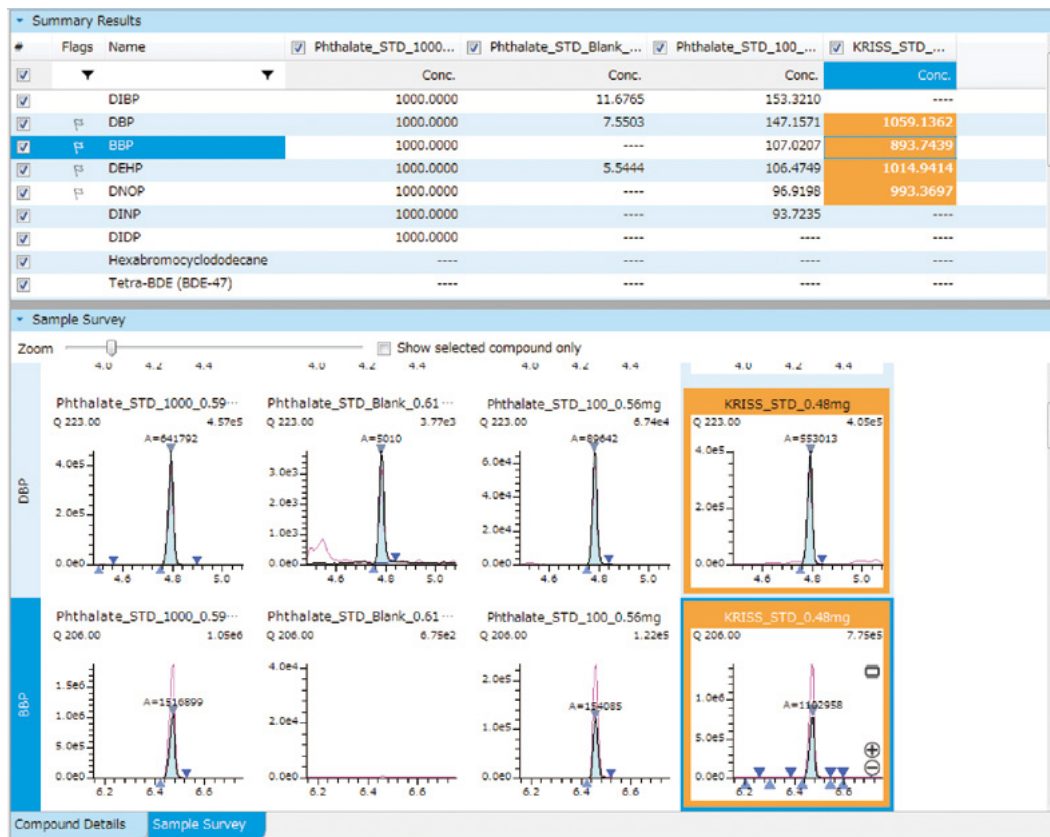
Summary Results

| # | Flags | Name | Phthalate_STD_1000... | Phthalate_STD_Blank_... | Phthalate_STD_100_... | KRISS_STD_... |
|---|---|---|---|---|---|---|
| | | | Conc. | Conc. | Conc. | Conc. |
| | | DIBP | 1000.0000 | 11.6765 | 153.3210 | ---- |
| | | DBP | 1000.0000 | 7.5503 | 147.1571 | 1059.1362 |
| | | BBP | 1000.0000 | ---- | 107.0207 | 893.7439 |
| | | DEHP | 1000.0000 | 5.5444 | 106.4749 | 1014.9414 |
| | | DNOP | 1000.0000 | ---- | 96.9198 | 993.3697 |
| | | DINP | 1000.0000 | ---- | 93.7235 | ---- |
| | | DIDP | 1000.0000 | ---- | ---- | ---- |
| | | Hexabromocyclododecane | ---- | ---- | ---- | ---- |
| | | Tetra-BDE (BDE-47) | ---- | ---- | ---- | ---- |

Sample Survey

Zoom Show selected compound only

4.0 4.2 4.4 4.0 4.2 4.4 4.0 4.2 4.4 4.0 4.2 4.4

DBP

Phthalate_STD_1000_0.59··· Q 223.00 4.57e5 A=641792 4.0e5 2.0e5 0.0e0 4.6 4.8 5.0

Phthalate_STD_Blank_0.61··· Q 223.00 3.77e3 A=5010 3.0e3 2.0e3 1.0e3 0.0e0 4.6 4.8 5.0

Phthalate_STD_100_0.56mg Q 223.00 6.74e4 A=69642 6.0e4 4.0e4 2.0e4 0.0e0 4.6 4.8 5.0

KRISS_STD_0.48mg Q 223.00 4.05e5 A=553013 4.0e5 2.0e5 0.0e0 4.6 4.8 5.0

BBP

Phthalate_STD_1000_0.59··· Q 206.00 1.05e6 A=1516899 1.5e6 1.0e6 5.0e5 0.0e0 6.2 6.4 6.6

Phthalate_STD_Blank_0.61··· Q 206.00 6.75e2 4.0e4 2.0e4 0.0e0 6.2 6.4 6.6

Phthalate_STD_100_0.56mg Q 206.00 1.22e5 A=154085 2.0e5 1.0e5 0.0e0 6.2 6.4 6.6

KRISS_STD_0.48mg Q 206.00 7.75e5 A=1102958 1.0e6 5.0e5 0.0e0 6.2 6.4 6.6

Compound Details Sample Survey